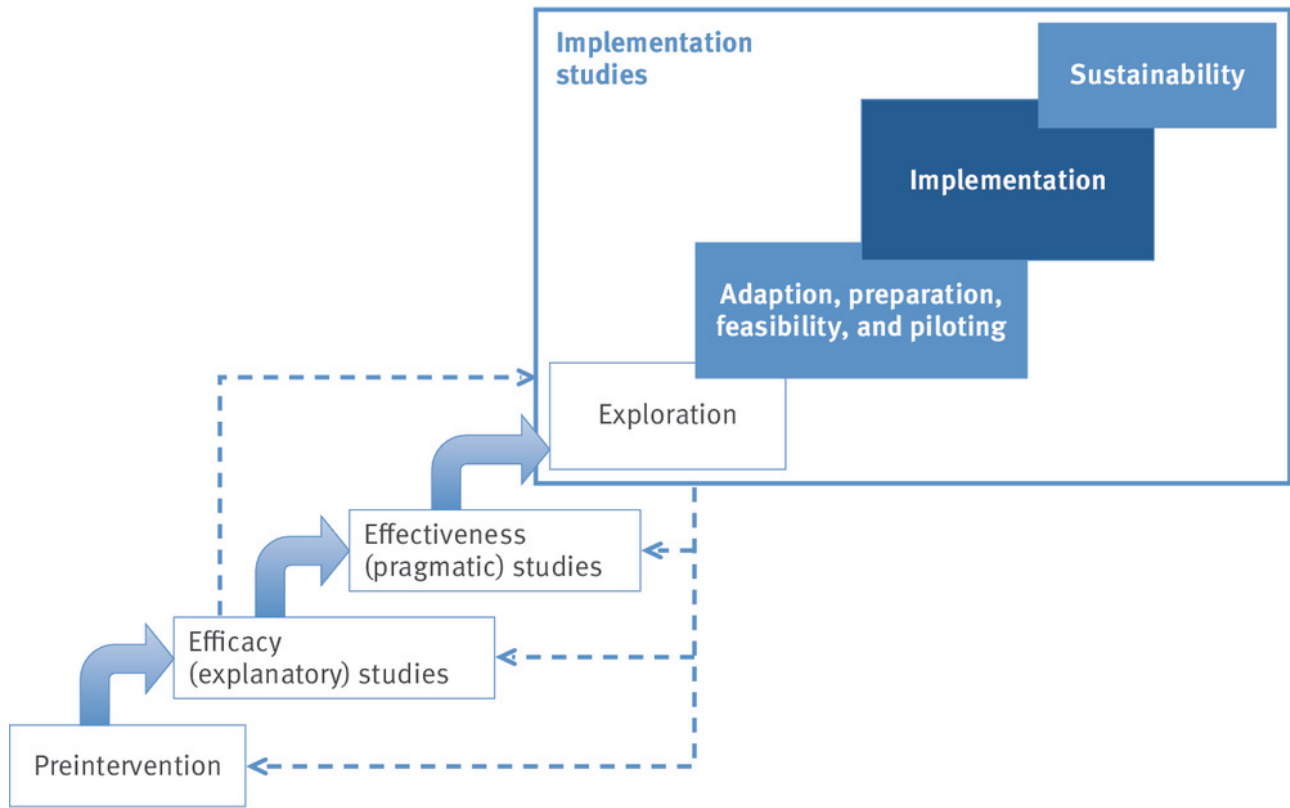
Implementation studies

Sustainability

Implementation

Adaption, preparation, feasibility, and piloting

Exploration

Effectiveness (pragmatic) studies

Efficacy (explanatory) studies

Preintervention